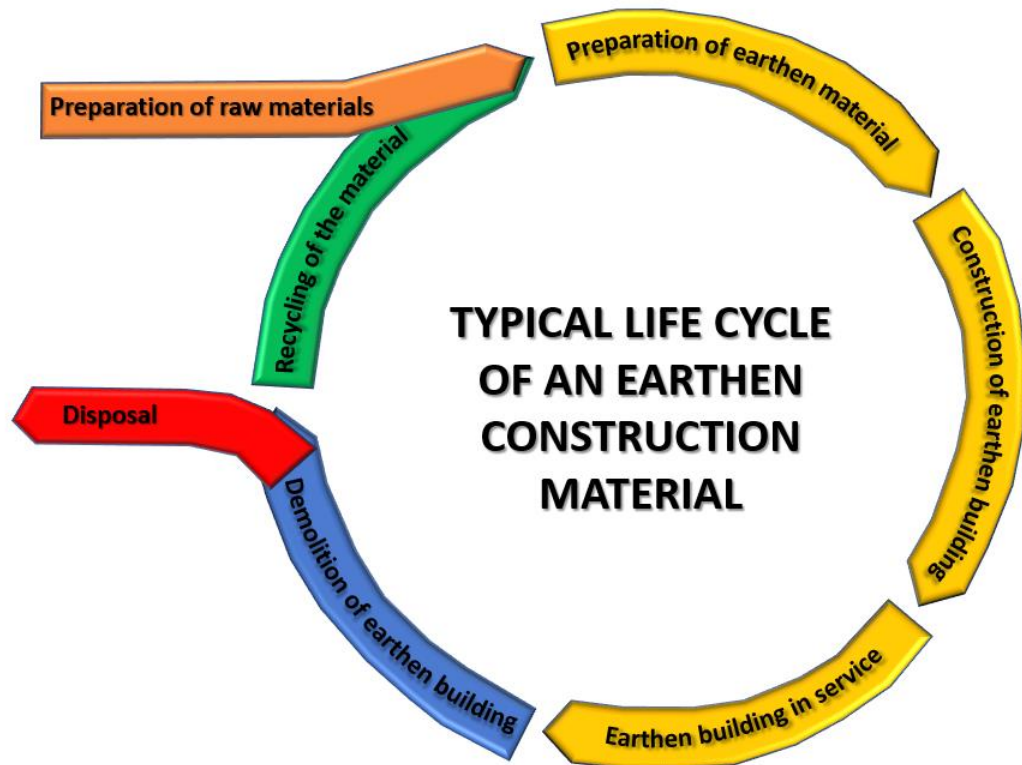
Preparation of raw materials

Preparation of earthen material

Construction of earthen building

Earthen building in service

Demolition of earthen building

Disposal

Recycling of the material

TYPICAL LIFE CYCLE OF AN EARTHEN CONSTRUCTION MATERIAL